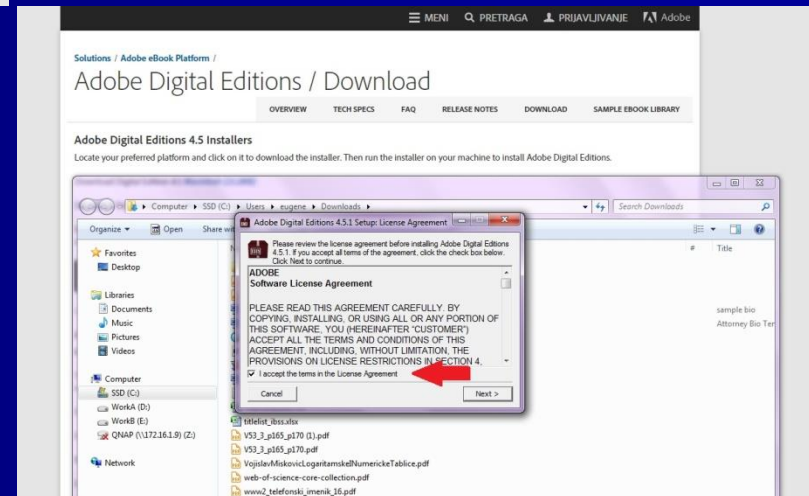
MENI PRETRAGA PRIJAVLJIVANJE Adobe

Solutions / Adobe eBook Platform /

Adobe Digital Editions / Download

OVERVIEW TECH SPECS FAQ RELEASE NOTES DOWNLOAD SAMPLE EBOOK LIBRARY

Adobe Digital Editions 4.5 Installers

Locate your preferred platform and click on it to download the installer. Then run the installer on your machine to install Adobe Digital Editions.

Computer ▸ SSD (C:) ▸ Users ▸ eugene ▸ Downloads ▸

Search Downloads

Organize ▾ Open Share wi

Favorites
Desktop

Libraries
Documents
Music
Pictures
Videos

Computer
SSD (C:)
WorkA (D:)
WorkB (E:)
QNAP (\\172.16.1.9) (Z:)

Network

# Title

sample bio
Attorney Bio Ter

Adobe Digital Editions 4.5.1 Setup: License Agreement

Please review the license agreement before installing Adobe Digital Editions 4.5.1. If you accept all terms of the agreement, click the check box below. Click Next to continue.

ADOBE
Software License Agreement

PLEASE READ THIS AGREEMENT CAREFULLY. BY COPYING, INSTALLING, OR USING ALL OR ANY PORTION OF THIS SOFTWARE, YOU (HEREINAFTER "CUSTOMER") ACCEPT ALL THE TERMS AND CONDITIONS OF THIS AGREEMENT, INCLUDING, WITHOUT LIMITATION, THE PROVISIONS ON LICENSE RESTRICTIONS IN SECTION 4,

I accept the terms in the License Agreement

Cancel Next >

titlelist_ibss.xlsx
V53_3_p165_p170 (1).pdf
V53_3_p165_p170.pdf
VojislavMiskovicLogaritamskeINumerickeTablice.pdf
web-of-science-core-collection.pdf
www2_telefonski_imenik_16.pdf